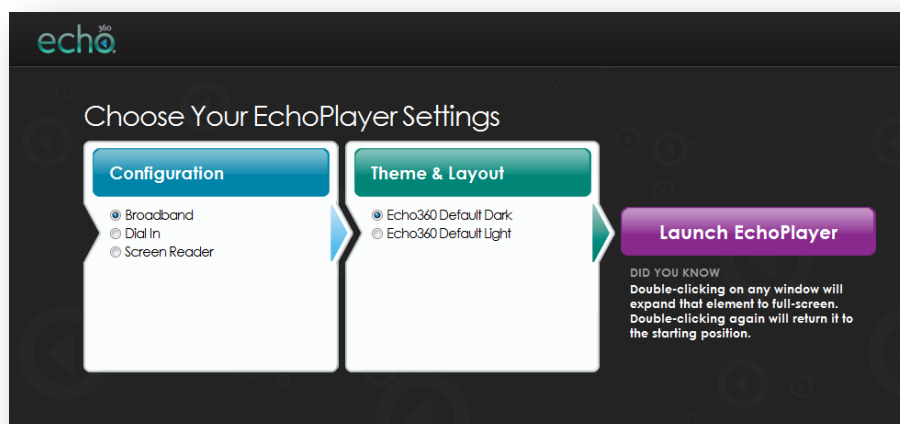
echo360

Choose Your EchoPlayer Settings

Configuration

Broadband
Dial In
Screen Reader

Theme & Layout

Echo360 Default Dark
Echo360 Default Light

Launch EchoPlayer

DID YOU KNOW
Double-clicking on any window will expand that element to full-screen. Double-clicking again will return it to the starting position.